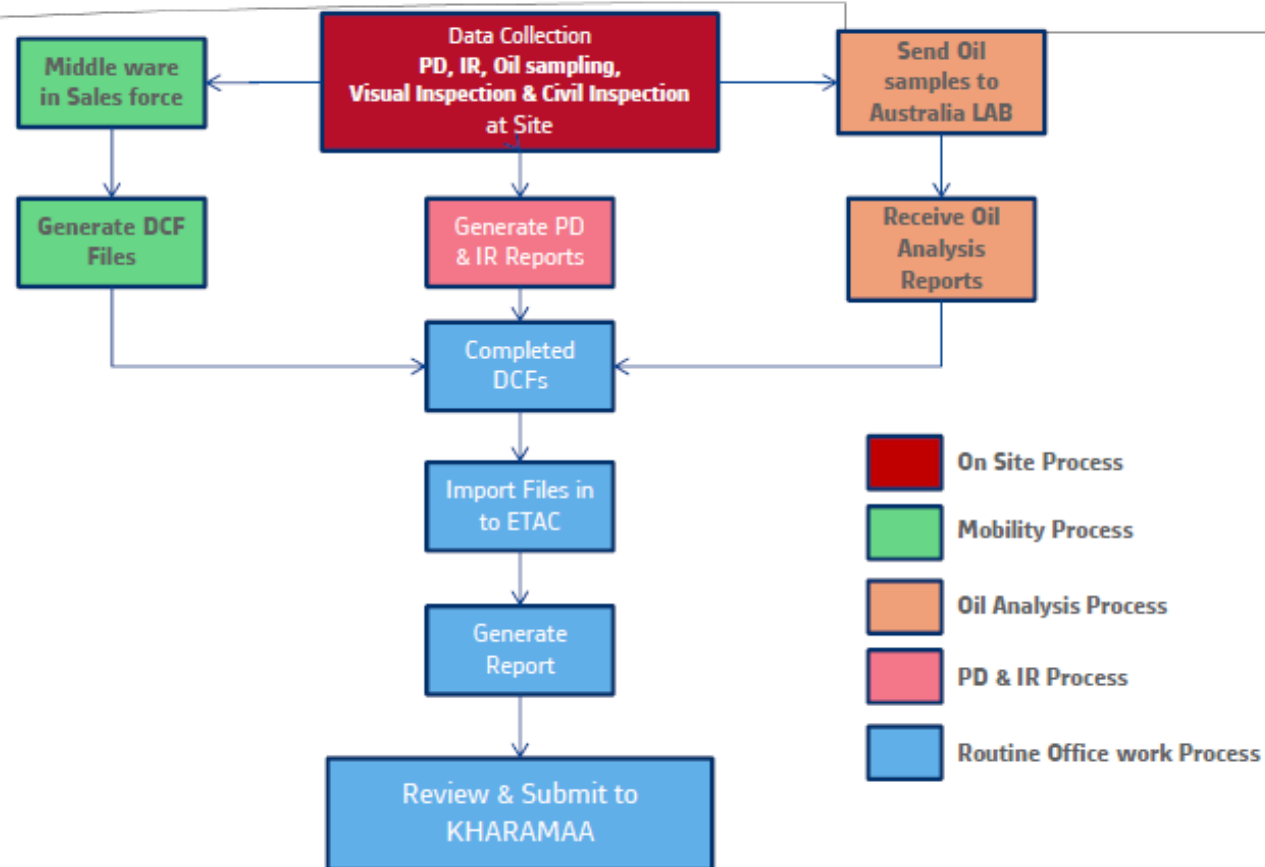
Middle ware in Sales force

Data Collection
PD, IR, Oil sampling,
Visual Inspection & Civil Inspection
at Site

Send Oil samples to Australia LAB

Generate DCF Files

Generate PD & IR Reports

Receive Oil Analysis Reports

Completed DCFs

Import Files in to ETAC

Generate Report

Review & Submit to KHARAMAA

On Site Process

Mobility Process

Oil Analysis Process

PD & IR Process

Routine Office work Process